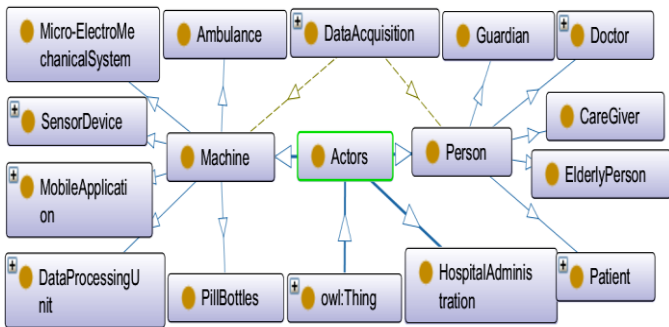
Micro-ElectroMechanicalSystem
Ambulance
DataAcquisition
Guardian
Doctor
SensorDevice
CareGiver
Machine
Actors
Person
ElderlyPerson
MobileApplication
DataProcessingUnit
PillBottles
owl:Thing
HospitalAdministration
Patient